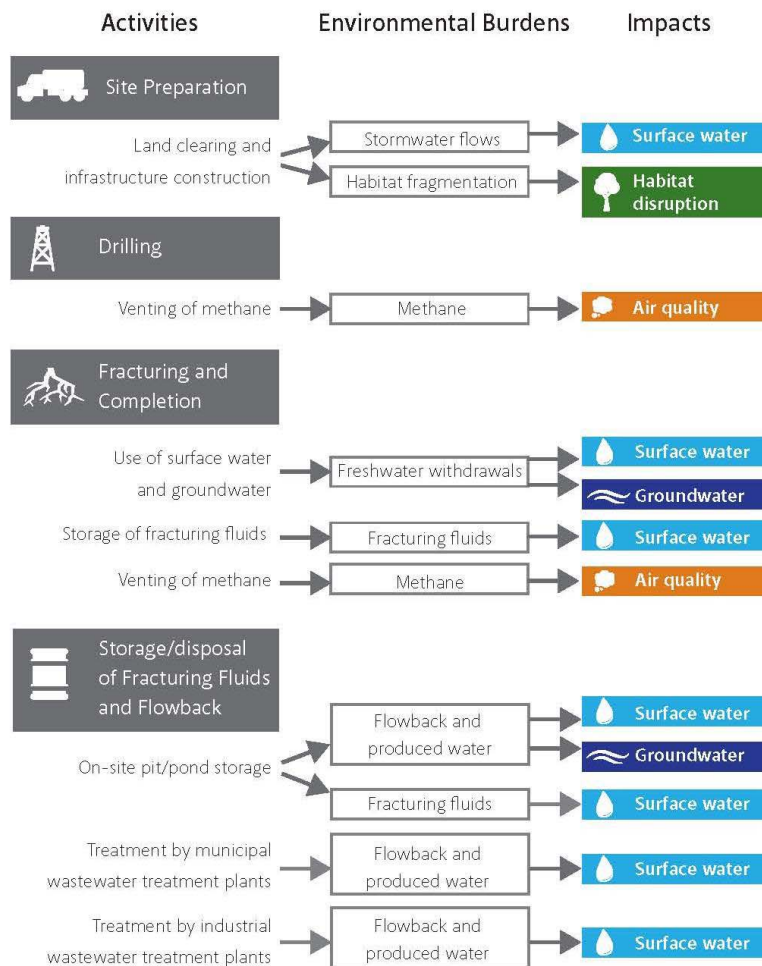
Activities

Environmental Burdens

Impacts

Site Preparation

Land clearing and infrastructure construction

Stormwater flows

Surface water

Habitat fragmentation

Habitat disruption

Drilling

Venting of methane

Methane

Air quality

Fracturing and Completion

Use of surface water and groundwater

Freshwater withdrawals

Surface water

Groundwater

Storage of fracturing fluids

Fracturing fluids

Surface water

Venting of methane

Methane

Air quality

Storage/disposal of Fracturing Fluids and Flowback

On-site pit/pond storage

Flowback and produced water

Surface water

Groundwater

Fracturing fluids

Surface water

Treatment by municipal wastewater treatment plants

Flowback and produced water

Surface water

Treatment by industrial wastewater treatment plants

Flowback and produced water

Surface water